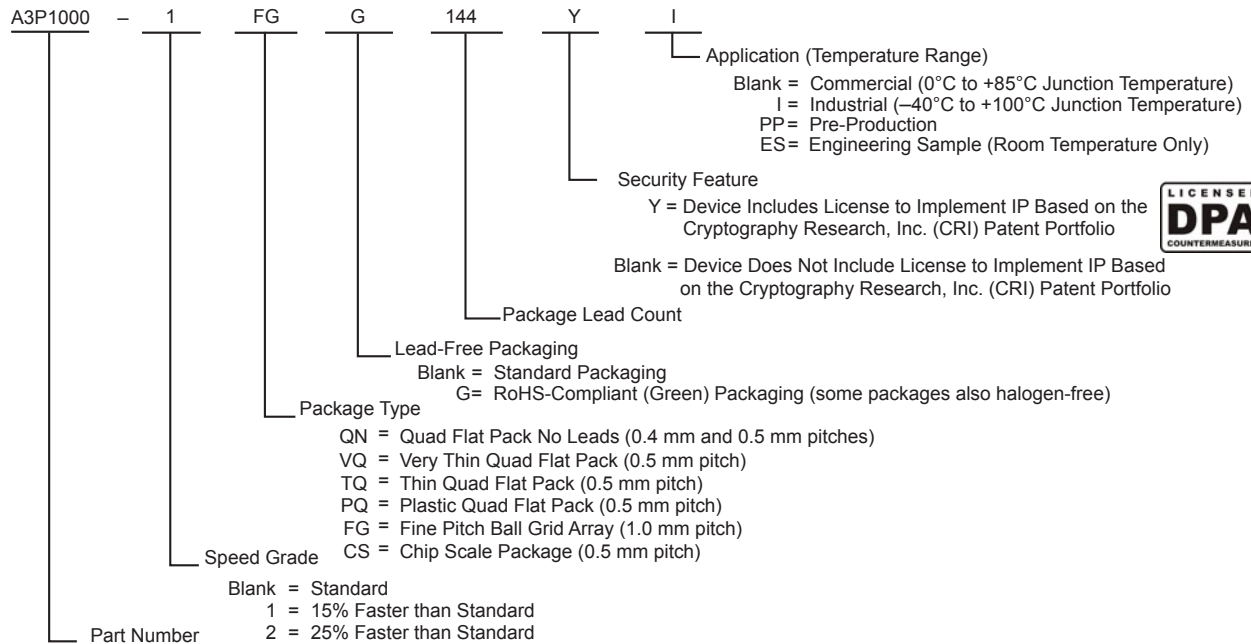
A3P1000 – 1 FG G 144 Y I

Application (Temperature Range)

Blank = Commercial (0°C to +85°C Junction Temperature)
I = Industrial (–40°C to +100°C Junction Temperature)
PP= Pre-Production
ES= Engineering Sample (Room Temperature Only)

Security Feature

Y = Device Includes License to Implement IP Based on the Cryptography Research, Inc. (CRI) Patent Portfolio

LICENSE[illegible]
DPA
COUNTERMEASUR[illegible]

Blank = Device Does Not Include License to Implement IP Based on the Cryptography Research, Inc. (CRI) Patent Portfolio

Package Lead Count

Lead-Free Packaging

Blank = Standard Packaging
G= RoHS-Compliant (Green) Packaging (some packages also halogen-free)

Package Type

QN = Quad Flat Pack No Leads (0.4 mm and 0.5 mm pitches)
VQ = Very Thin Quad Flat Pack (0.5 mm pitch)
TQ = Thin Quad Flat Pack (0.5 mm pitch)
PQ = Plastic Quad Flat Pack (0.5 mm pitch)
FG = Fine Pitch Ball Grid Array (1.0 mm pitch)
CS = Chip Scale Package (0.5 mm pitch)

Speed Grade

Blank = Standard
1 = 15% Faster than Standard
2 = 25% Faster than Standard

Part Number